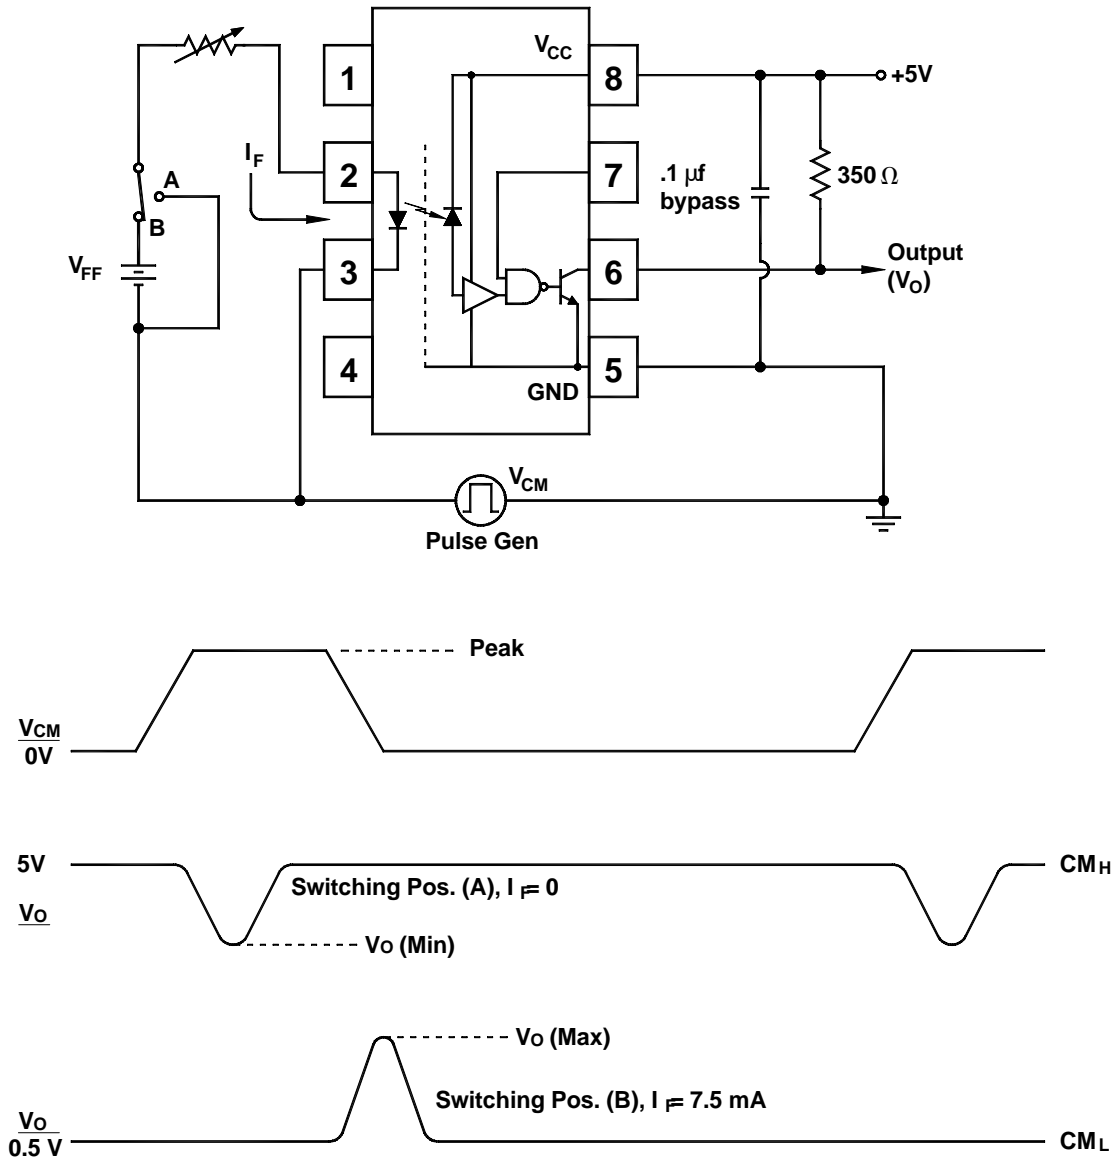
$V_{CC}$
1
8
+5V
$I_F$
2
7
.1 μf bypass
350 Ω
A
B
$V_{FF}$
3
6
Output ($V_O$)
4
5
GND
$V_{CM}$
Pulse Gen

Peak
$V_{CM}$
0V

5V
$V_O$
Switching Pos. (A), $I_F = 0$
$V_O$ (Min)
$CM_H$

$V_O$ (Max)
Switching Pos. (B), $I_F = 7.5$ mA
$V_O$
0.5 V
$CM_L$